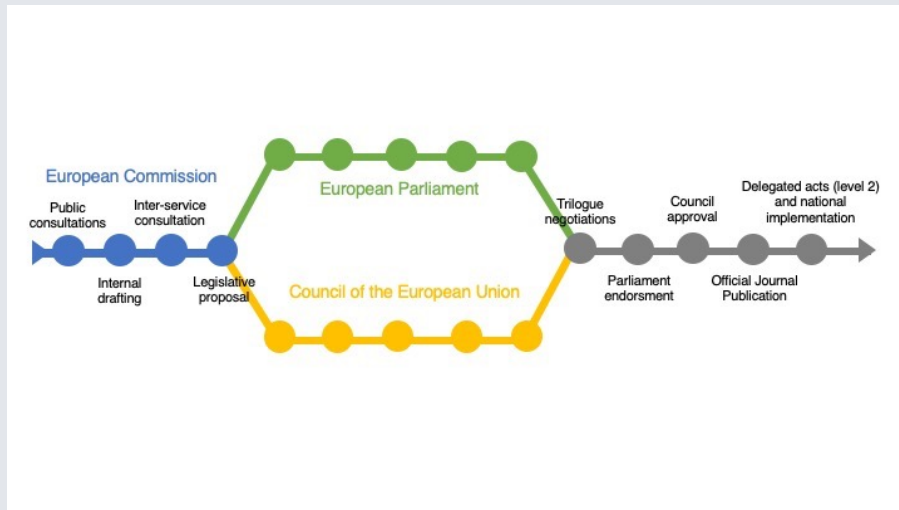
European Commission

Public consultations

Inter-service consultation

Internal drafting

Legislative proposal

European Parliament

Council of the European Union

Trilogue negotiations

Council approval

Delegated acts (level 2) and national implementation

Parliament endorsment

Official Journal Publication